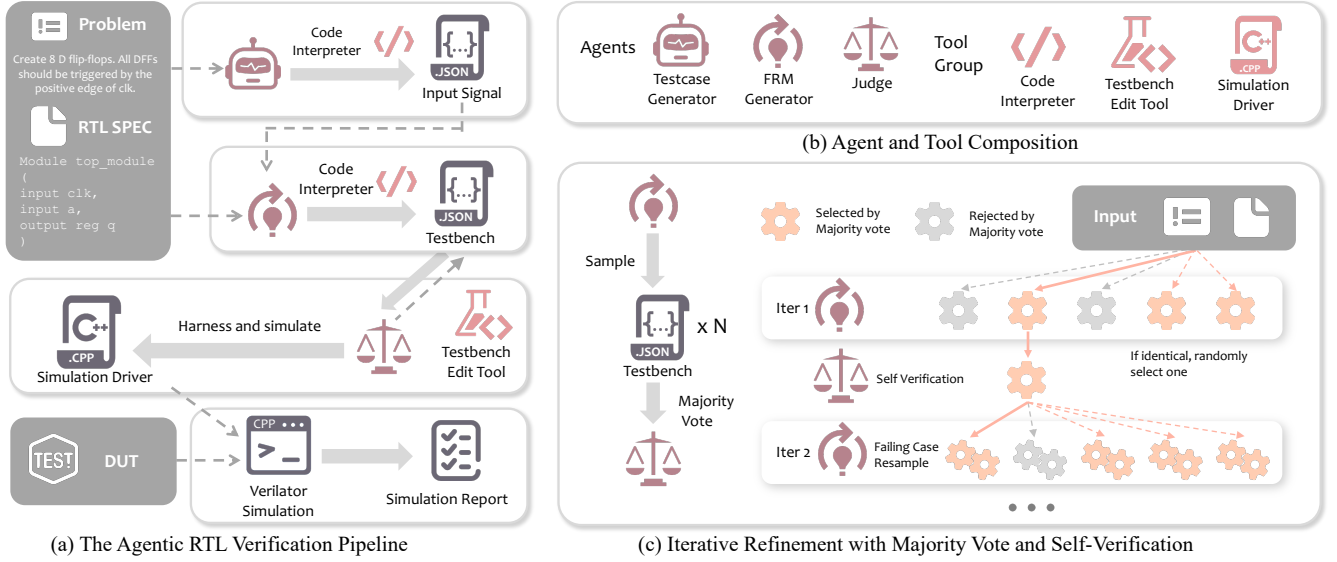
Problem

Create 8 D flip-flops. All DFFs should be triggered by the positive edge of clk.

RTL SPEC

Module top_module
(
input clk,
input a,
output reg q
)

Code Interpreter

.JSON
Input Signal

Code Interpreter

.JSON
Testbench

Harness and simulate

.CPP
Simulation Driver

Testbench Edit Tool

TEST
DUT

CPP
Verilator Simulation

Simulation Report

(a) The Agentic RTL Verification Pipeline

Agents

Testcase Generator

FRM Generator

Judge

Tool Group

Code Interpreter

Testbench Edit Tool

.CPP
Simulation Driver

(b) Agent and Tool Composition

Sample

.JSON
x N
Testbench

Majority Vote

Selected by Majority vote

Rejected by Majority vote

Input

Iter 1

Self Verification

If identical, randomly select one

Iter 2

Failing Case Resample

• • •

(c) Iterative Refinement with Majority Vote and Self-Verification